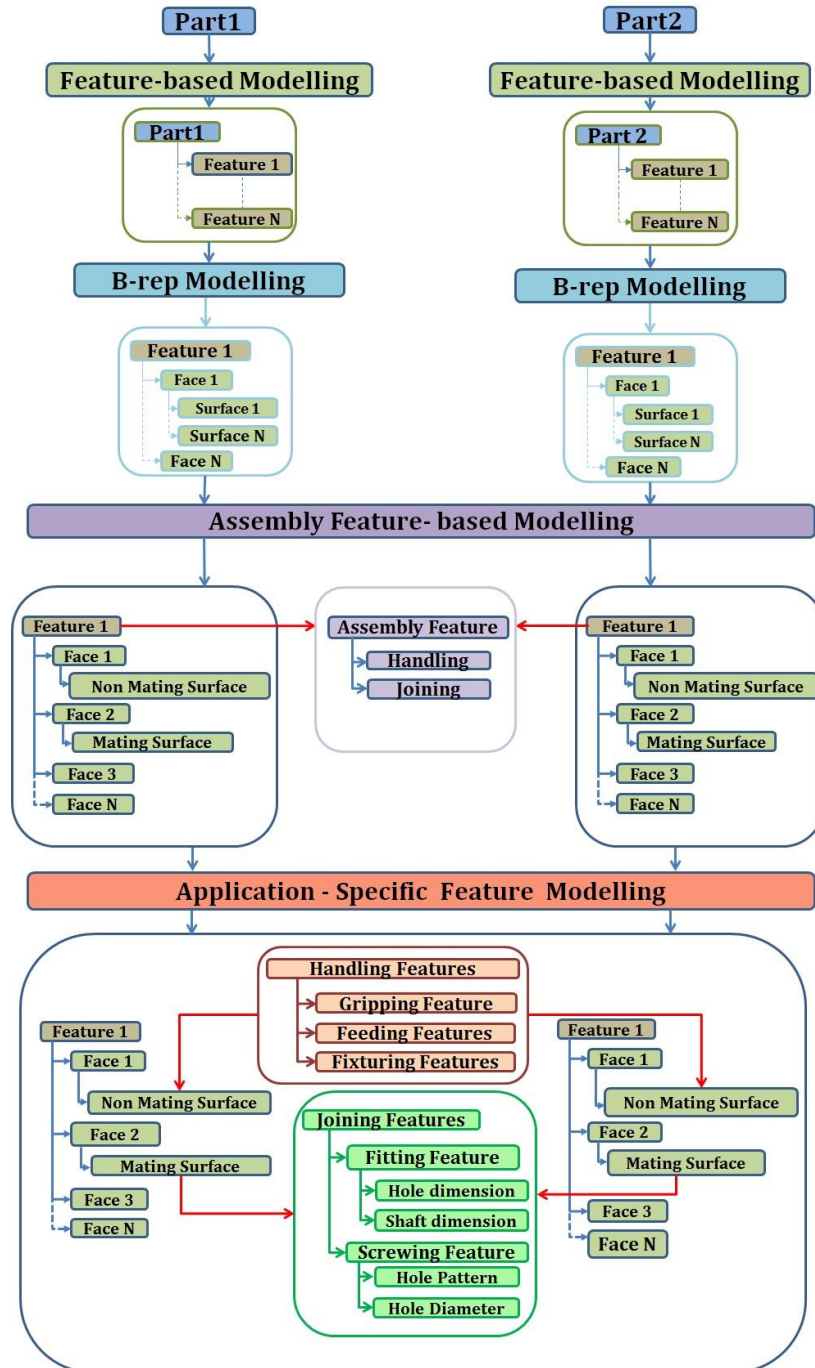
Part1

Feature-based Modelling

Part1
Feature 1
Feature N

B-rep Modelling

Feature 1
Face 1
Surface 1
Surface N
Face N

Part2

Feature-based Modelling

Part 2
Feature 1
Feature N

B-rep Modelling

Feature 1
Face 1
Surface 1
Surface N
Face N

Assembly Feature- based Modelling

Feature 1
Face 1
Non Mating Surface
Face 2
Mating Surface
Face 3
Face N

Assembly Feature
Handling
Joining

Feature 1
Face 1
Non Mating Surface
Face 2
Mating Surface
Face 3
Face N

Application - Specific Feature Modelling

Handling Features
Gripping Feature
Feeding Features
Fixturing Features

Feature 1
Face 1
Non Mating Surface
Face 2
Mating Surface
Face 3
Face N

Joining Features
Fitting Feature
Hole dimension
Shaft dimension
Screwing Feature
Hole Pattern
Hole Diameter

Feature 1
Face 1
Non Mating Surface
Face 2
Mating Surface
Face 3
Face N